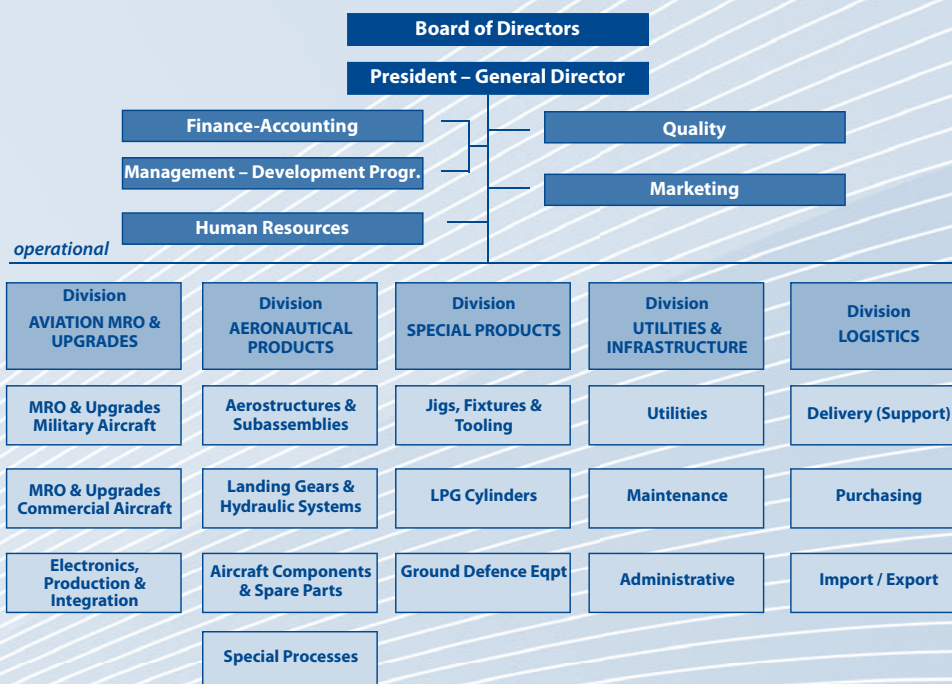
Board of Directors

President – General Director

Finance-Accounting

Management – Development Progr.

Human Resources

Quality

Marketing

operational

Division
AVIATION MRO & UPGRADES

MRO & Upgrades Military Aircraft

MRO & Upgrades Commercial Aircraft

Electronics, Production & Integration

Division
AERONAUTICAL PRODUCTS

Aerostructures & Subassemblies

Landing Gears & Hydraulic Systems

Aircraft Components & Spare Parts

Special Processes

Division
SPECIAL PRODUCTS

Jigs, Fixtures & Tooling

LPG Cylinders

Ground Defence Eqpt

Division
UTILITIES & INFRASTRUCTURE

Utilities

Maintenance

Administrative

Division
LOGISTICS

Delivery (Support)

Purchasing

Import / Export